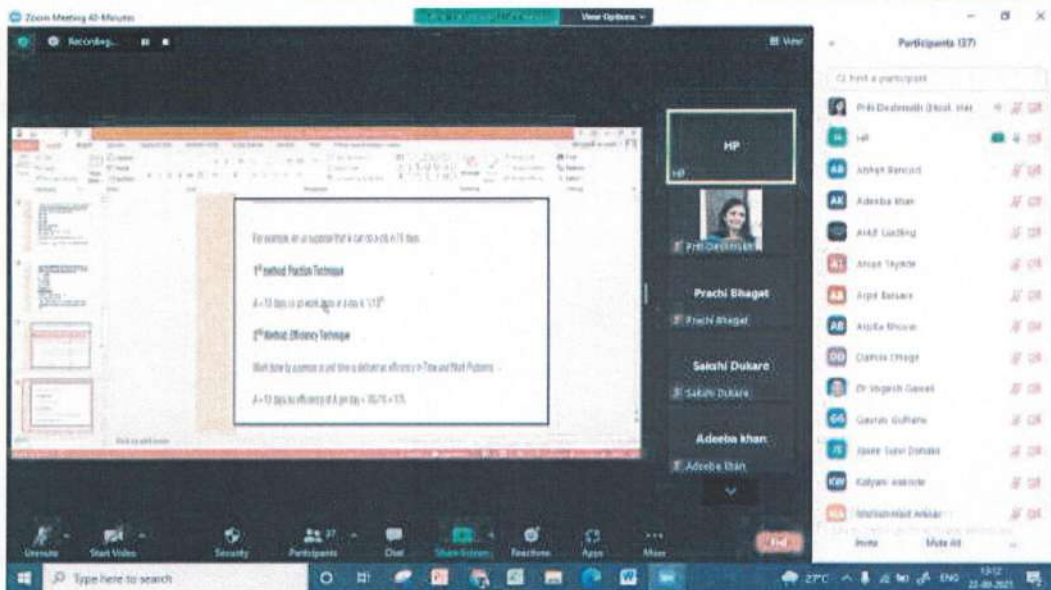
Zoom Meeting 40-Minutes

View Options

Recording...

View

Participants (37)

Find a participant

Priti Deshmukh (Host, me)

HP

Abhijit Bansod

Adeeba khan

AHLP Coding

Ahtan Tayade

Arpit Barsare

Arpita Bhowal

Damini Dhage

Dr Yogesh Gawali

Gaurav Gulhane

Jayee Sunil Dongare

Kalyani Wankhede

Mohammad Arkhar

Invite

Mute All

For example, let us suppose that A can do a job in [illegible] days.

1$^{st}$ method: Fraction Technique

A = 10 days, so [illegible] work done in a day = 1/10$^{th}$

2$^{nd}$ Method: Efficiency Technique

Work done by a person in unit time is defined as efficiency in Time and Work Problems.

A = 10 days so efficiency of A per day = 100/10 = 10%

HP

Priti Deshmukh

Prachi Bhagat

Prachi Bhagat

Sakshi Dukare

Sakshi Dukare

Adeeba khan

Adeeba khan

Unmute

Start Video

Security

Participants 37

Chat

Share Screen

Reactions

Apps

More

End

Type here to search

27°C

ENG

13:12

22-09-2021